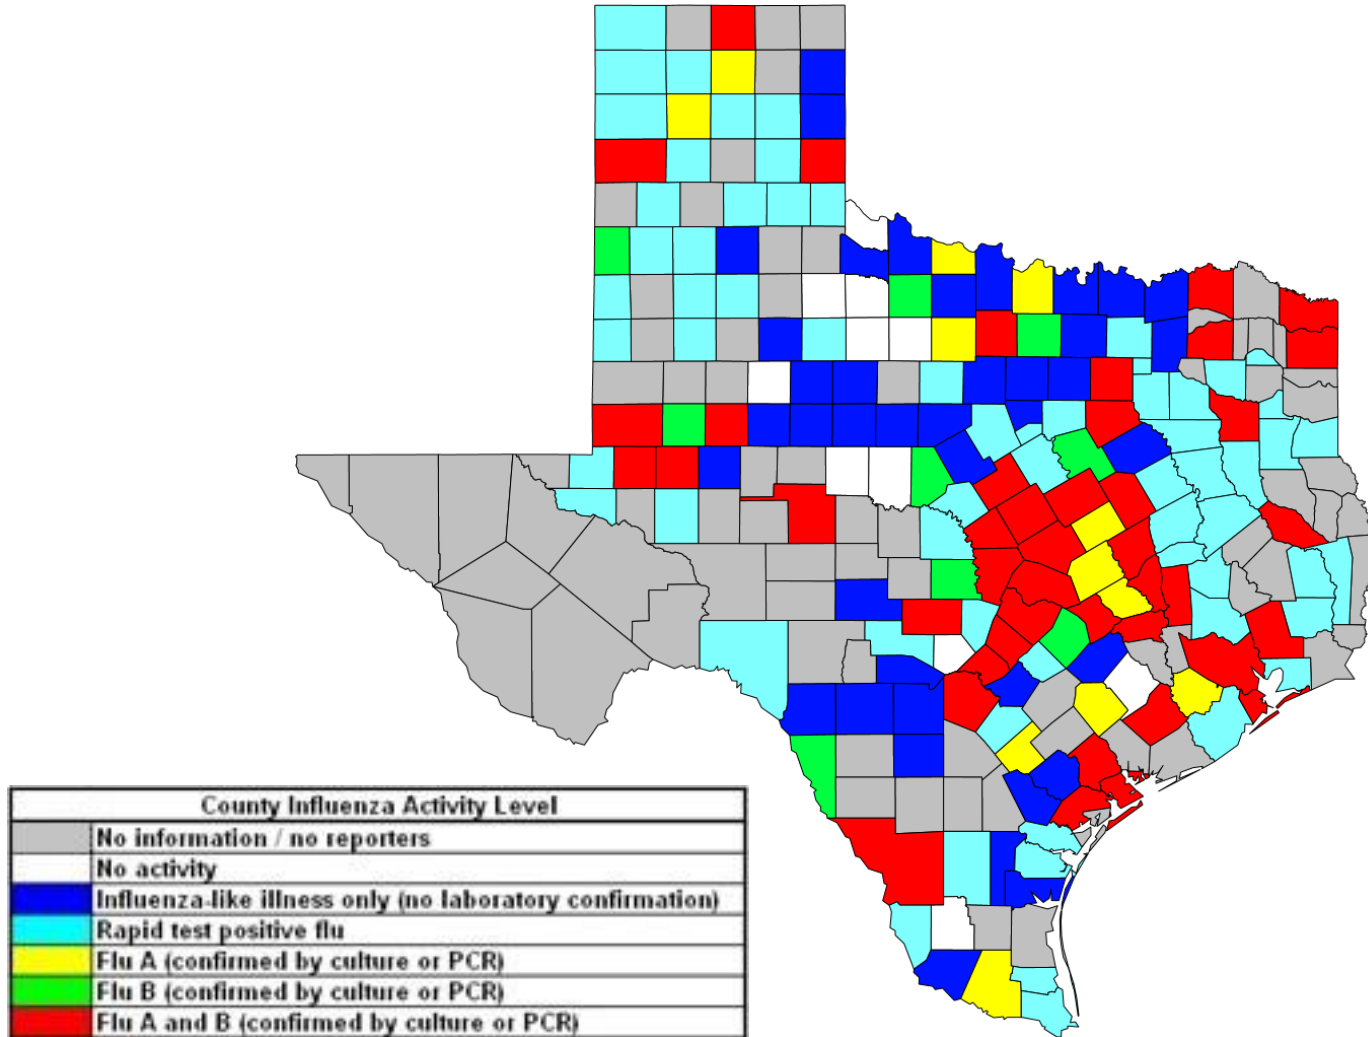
County Influenza Activity Level

| | |
|---|---|
| | No information / no reporters |
| | No activity |
| | Influenza-like illness only (no laboratory confirmation) |
| | Rapid test positive flu |
| | Flu A (confirmed by culture or PCR) |
| | Flu B (confirmed by culture or PCR) |
| | Flu A and B (confirmed by culture or PCR) |